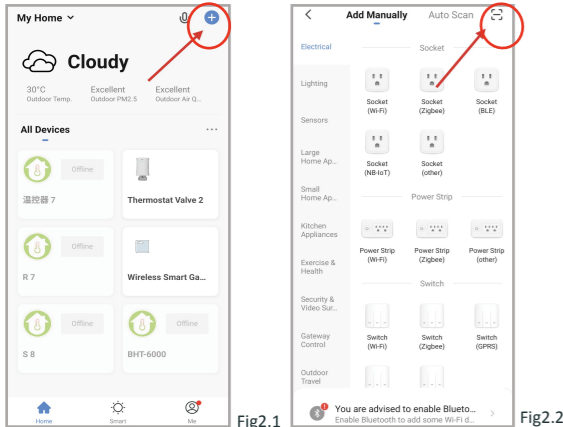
My Home

Cloudy

30°C
Outdoor Temp.

Excellent
Outdoor PM2.5

Excellent
Outdoor Air Q...

All Devices

Offline
温控器 7

Thermostat Valve 2

Offline
R 7

Wireless Smart Ga...

Offline
S 8

Offline
BHT-6000

Home
Smart
Me

Fig2.1

Add Manually
Auto Scan

Electrical
Lighting
Sensors
Large Home Ap...
Small Home Ap...
Kitchen Appliances
Exercise & Health
Security & Video Sur...
Gateway Control
Outdoor Travel

Socket

Socket (Wi-Fi)
Socket (Zigbee)
Socket (BLE)
Socket (NB-IoT)
Socket (other)

Power Strip

Power Strip (Wi-Fi)
Power Strip (Zigbee)
Power Strip (other)

Switch

Switch (Wi-Fi)
Switch (Zigbee)
Switch (GPRS)

You are advised to enable Blueto...
Enable Bluetooth to add some Wi-Fi d...

Fig2.2